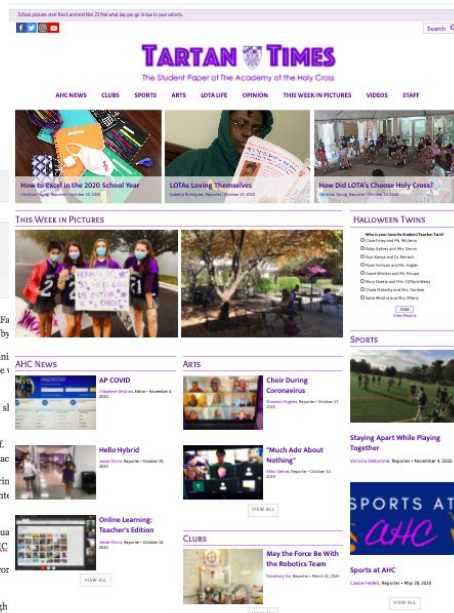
School pictures start Nov 5 and Nov 21 find what day you go to due to your cohorts

Search

TARTAN TIMES

The Student Paper of The Academy of the Holy Cross

AHC NEWS CLUBS SPORTS ARTS LOTA LIFE OPINION THIS WEEK IN PICTURES VIDEOS STAFF

How to Excel in the 2020 School Year
Christine Young, Reporter • October 24, 2020

LOTAs Loving Themselves
Isabella Rodriguez, Reporter • October 27, 2020

How Did LOTA's Choose Holy Cross?
Christine Young, Reporter • October 13, 2020

This Week in Pictures

Halloween Twins

Who is your favorite Student/Teacher Twin?
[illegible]
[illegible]
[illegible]
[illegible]
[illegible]
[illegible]
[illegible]
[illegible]
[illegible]

Vote
View Results

AHC News

AP COVID
Cheyenne DeCrow, Editor • November 6, 2020

Hello Hybrid
Jessie Nicole, Reporter • October 29, 2020

Online Learning: Teacher's Edition
Jessie Nicole, Reporter • October 15, 2020

VIEW ALL

Arts

Choir During Coronavirus
Brennan Hughes, Reporter • October 17, 2020

"Much Ado About Nothing"
Abby Sahner, Reporter • October 15, 2020

VIEW ALL

Clubs

May the Force Be With the Robotics Team
Constance Liu, Reporter • March 11, 2020

Sports

Staying Apart While Playing Together
Victoria Dabrowska, Reporter • November 4, 2020

SPORTS AT AHC

Sports at AHC
Cassie Fredell, Reporter • May 28, 2020

VIEW ALL